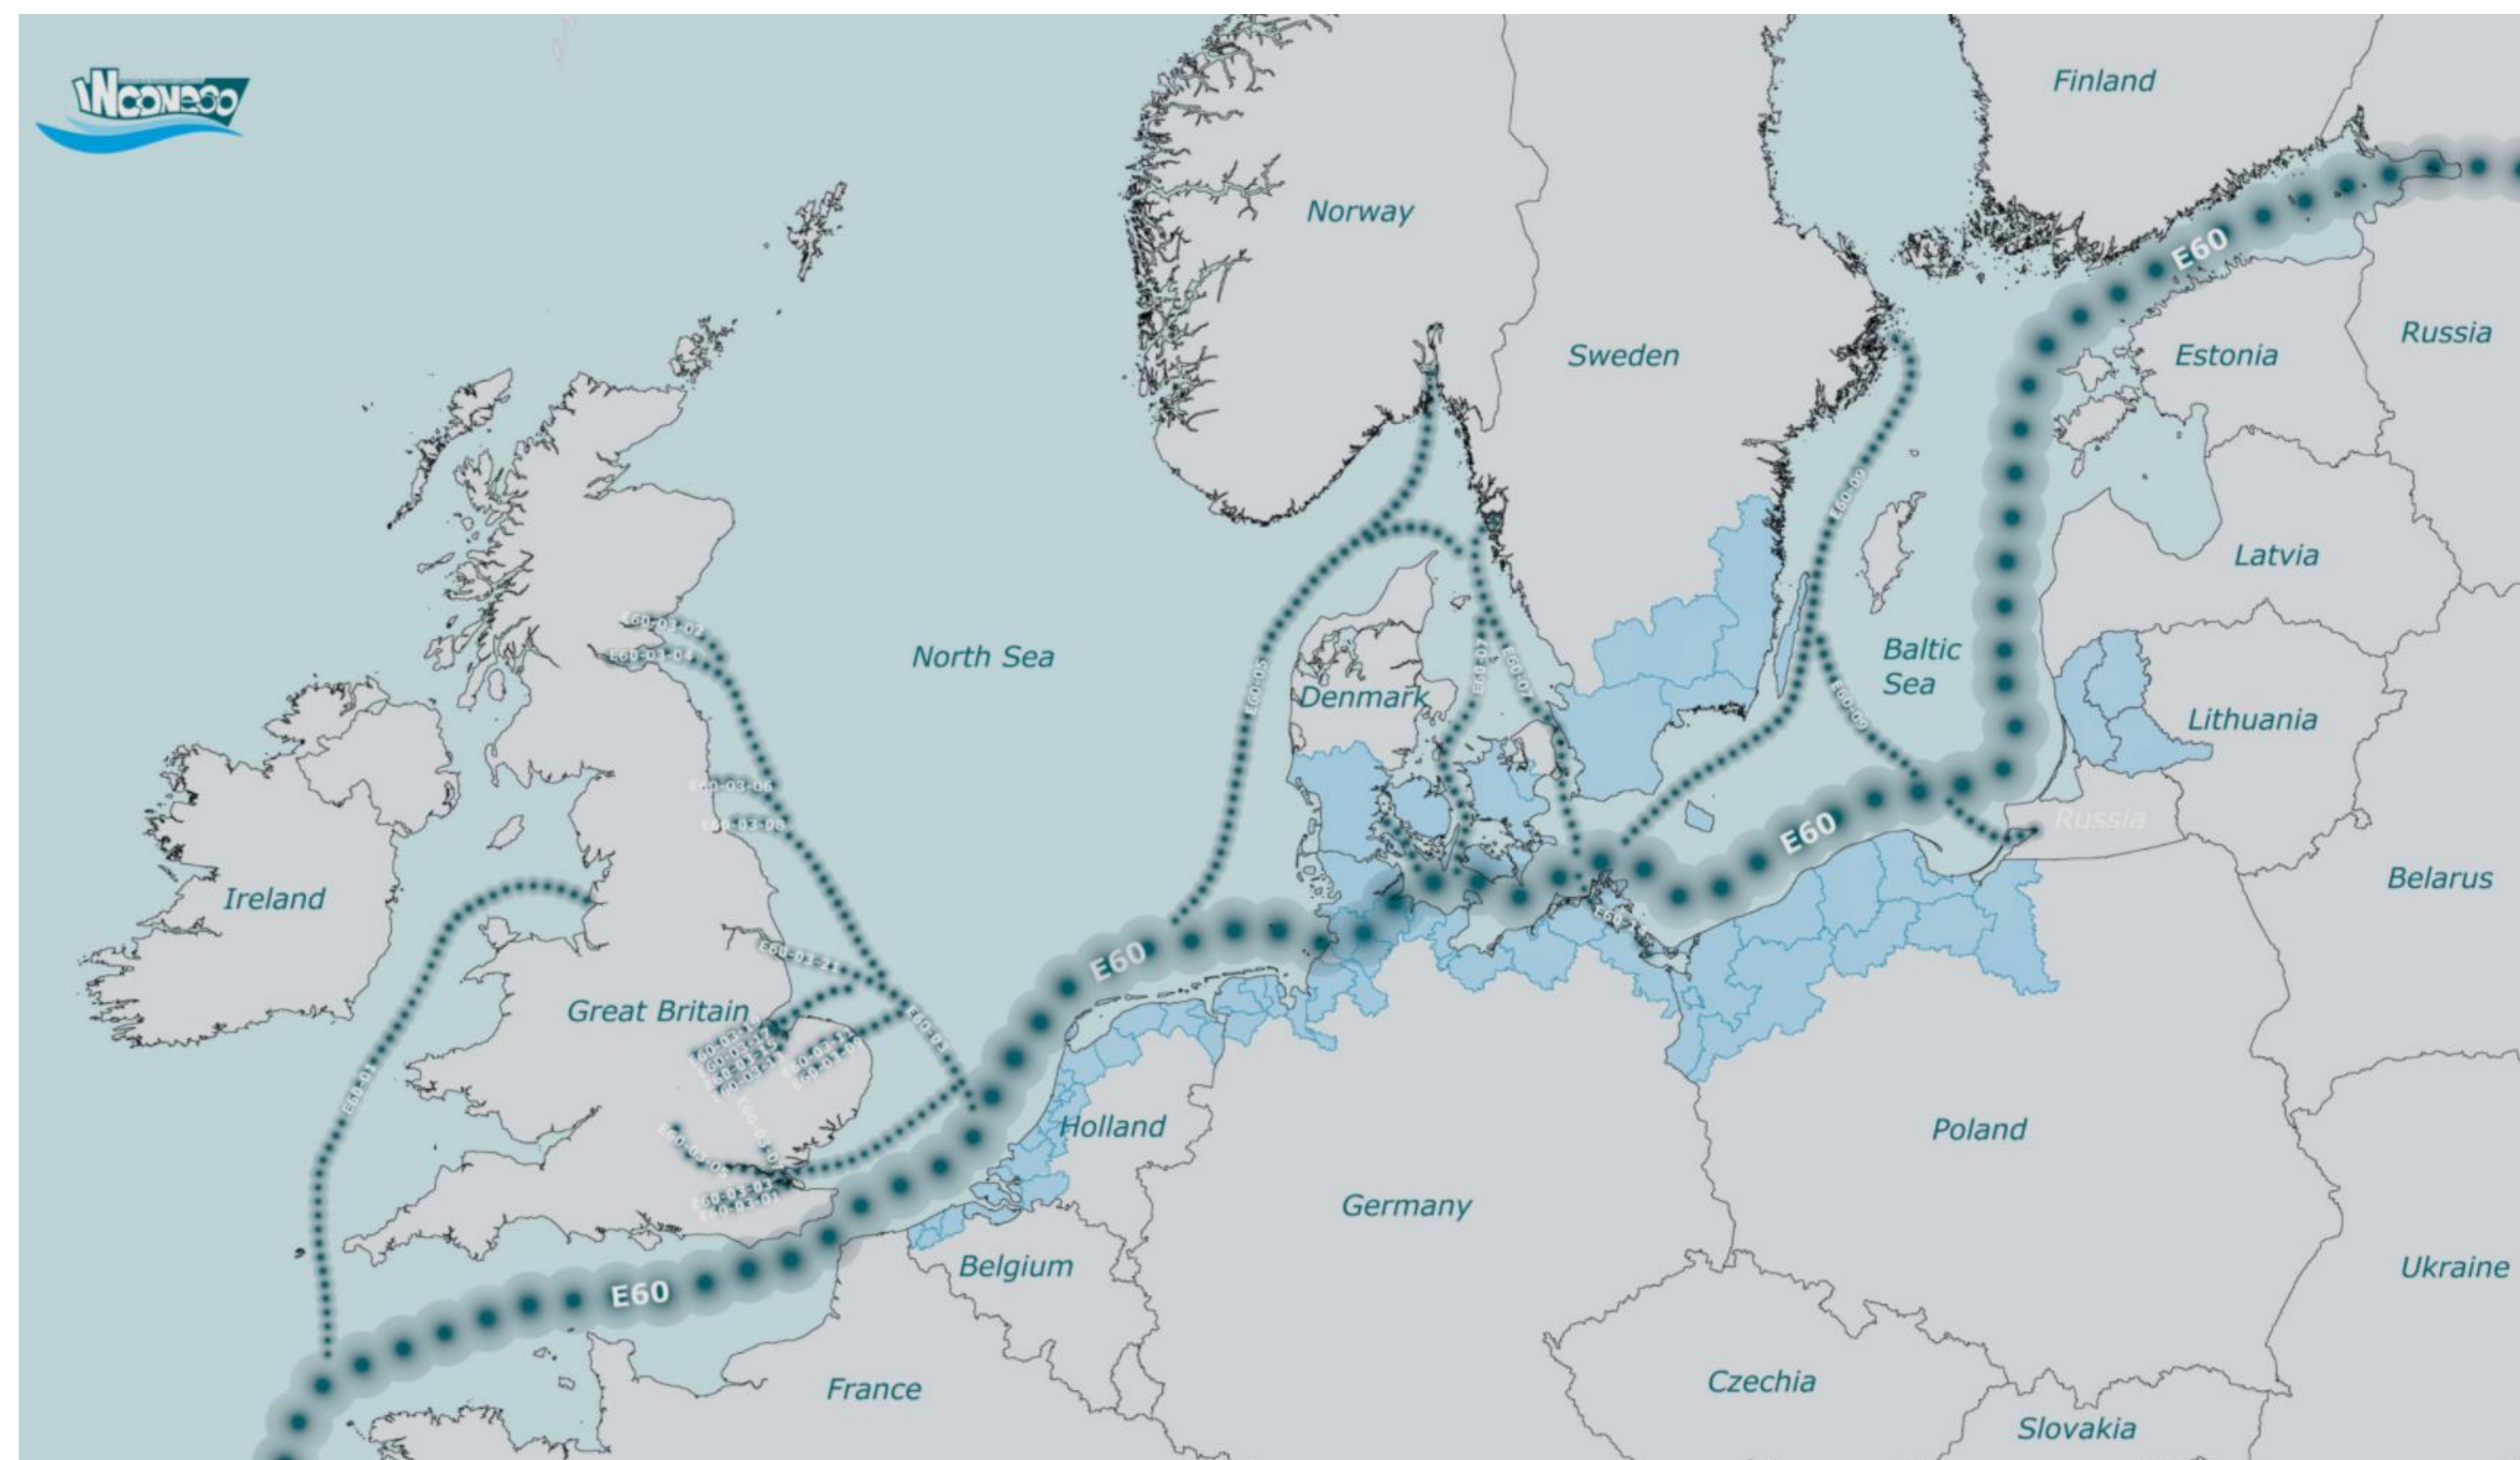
INCONECO

Finland

Norway

Sweden

Russia

Estonia

E60

Latvia

North Sea

Baltic Sea

E60-03-02

E60-03-04

E60-05

E60-07

E60-07

E60-09

E60-09

Denmark

Lithuania

E60-03-06

E60-03-08

E60

Russia

Ireland

Belarus

E60

E60-03-21

Great Britain

E60-03

E60-01

E60-03

Holland

Poland

Germany

Belgium

E60

Ukraine

France

Czechia

Slovakia